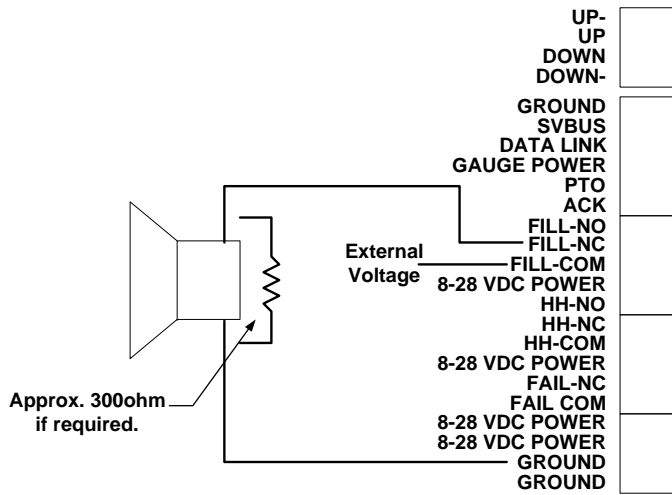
UP-
UP
DOWN
DOWN-
GROUND
SVBUS
DATA LINK
GAUGE POWER
PTO
ACK
FILL-NO
FILL-NC
External Voltage
FILL-COM
8-28 VDC POWER
HH-NO
HH-NC
HH-COM
8-28 VDC POWER
FAIL-NC
FAIL COM
8-28 VDC POWER
8-28 VDC POWER
GROUND
GROUND

Approx. 300ohm if required.